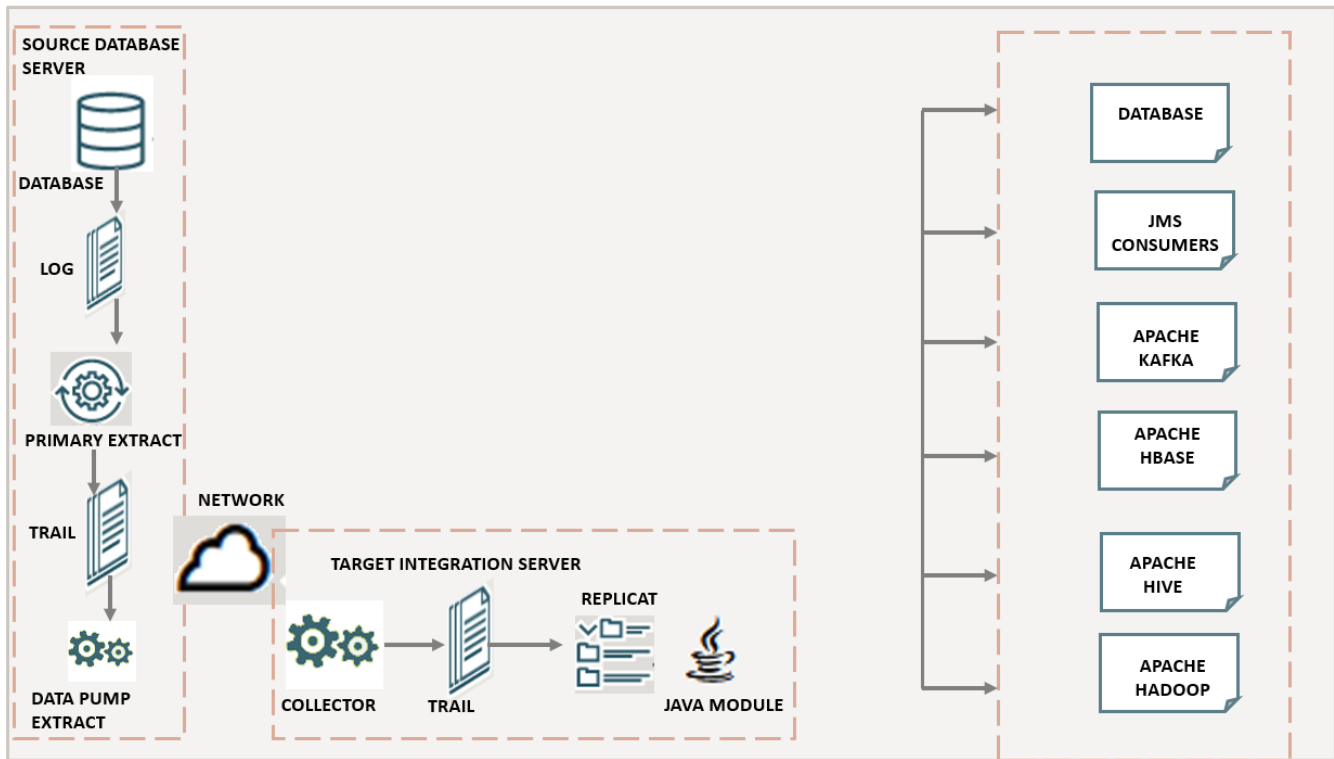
SOURCE DATABASE SERVER

DATABASE

LOG

PRIMARY EXTRACT

TRAIL

DATA PUMP EXTRACT

NETWORK

TARGET INTEGRATION SERVER

COLLECTOR

TRAIL

REPLICAT

JAVA MODULE

DATABASE

JMS CONSUMERS

APACHE KAFKA

APACHE HBASE

APACHE HIVE

APACHE HADOOP